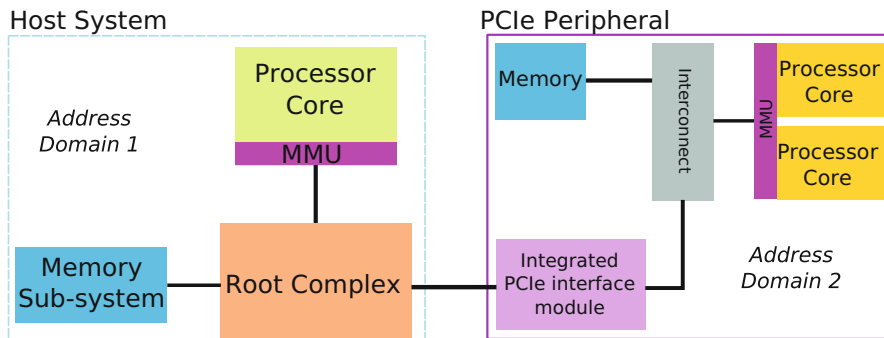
Host System

Address Domain 1

Processor Core

MMU

Memory Sub-system

Root Complex

PCIe Peripheral

Memory

Interconnect

MMU

Processor Core

Processor Core

Integrated PCIe interface module

Address Domain 2